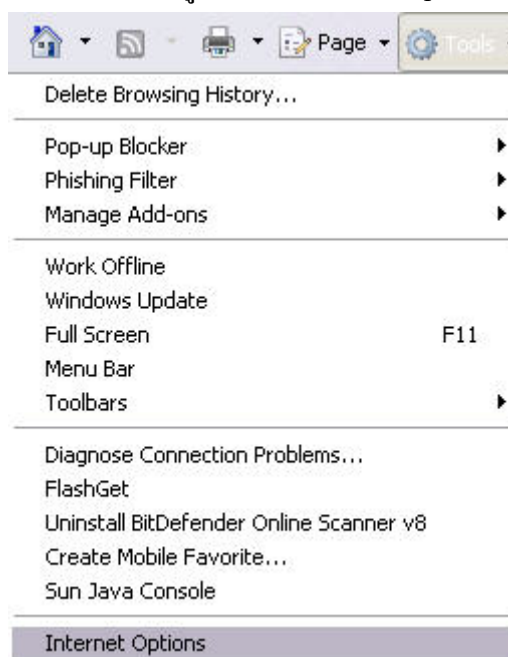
Page Tools

Delete Browsing History...

Pop-up Blocker
Phishing Filter
Manage Add-ons

Work Offline
Windows Update
Full Screen F11
Menu Bar
Toolbars

Diagnose Connection Problems...
FlashGet
Uninstall BitDefender Online Scanner v8
Create Mobile Favorite...
Sun Java Console

Internet Options